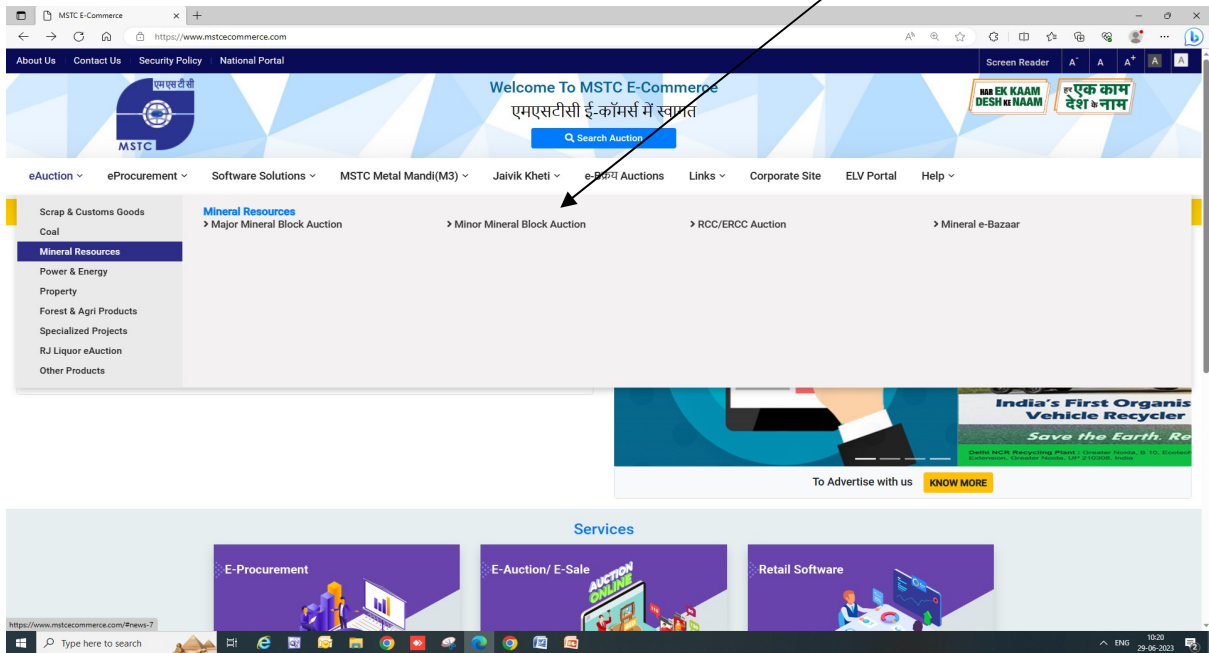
MSTC E-Commerce

https://www.mstcecommerce.com

About Us | Contact Us | Security Policy | National Portal

Screen Reader A⁻ A A⁺ A A

एमएसटीसी
MSTC

Welcome To MSTC E-Commerce
एमएसटीसी ई-कॉमर्स में स्वागत

Search Auction

HAR EK KAAM DESH KE NAAM
हर एक काम देश के नाम

eAuction | eProcurement | Software Solutions | MSTC Metal Mandi(M3) | Jaivik Kheti | e-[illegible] Auctions | Links | Corporate Site | ELV Portal | Help

Scrap & Customs Goods
Coal
Mineral Resources
Power & Energy
Property
Forest & Agri Products
Specialized Projects
RJ Liquor eAuction
Other Products

Mineral Resources
> Major Mineral Block Auction
> Minor Mineral Block Auction
> RCC/ERCC Auction
> Mineral e-Bazaar

India's First Organis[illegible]
Vehicle Recycler
Save the Earth. Re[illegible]
Delhi NCR Recycling Plant : Greater Noida, B 10, Ecotech Extension, Greater Noida, UP 210308, India

To Advertise with us KNOW MORE

Services

E-Procurement
E-Auction/ E-Sale
AUCTION ONLINE
Retail Software

https://www.mstcecommerce.com/#news-7

Type here to search

ENG 10:20 29-06-2023